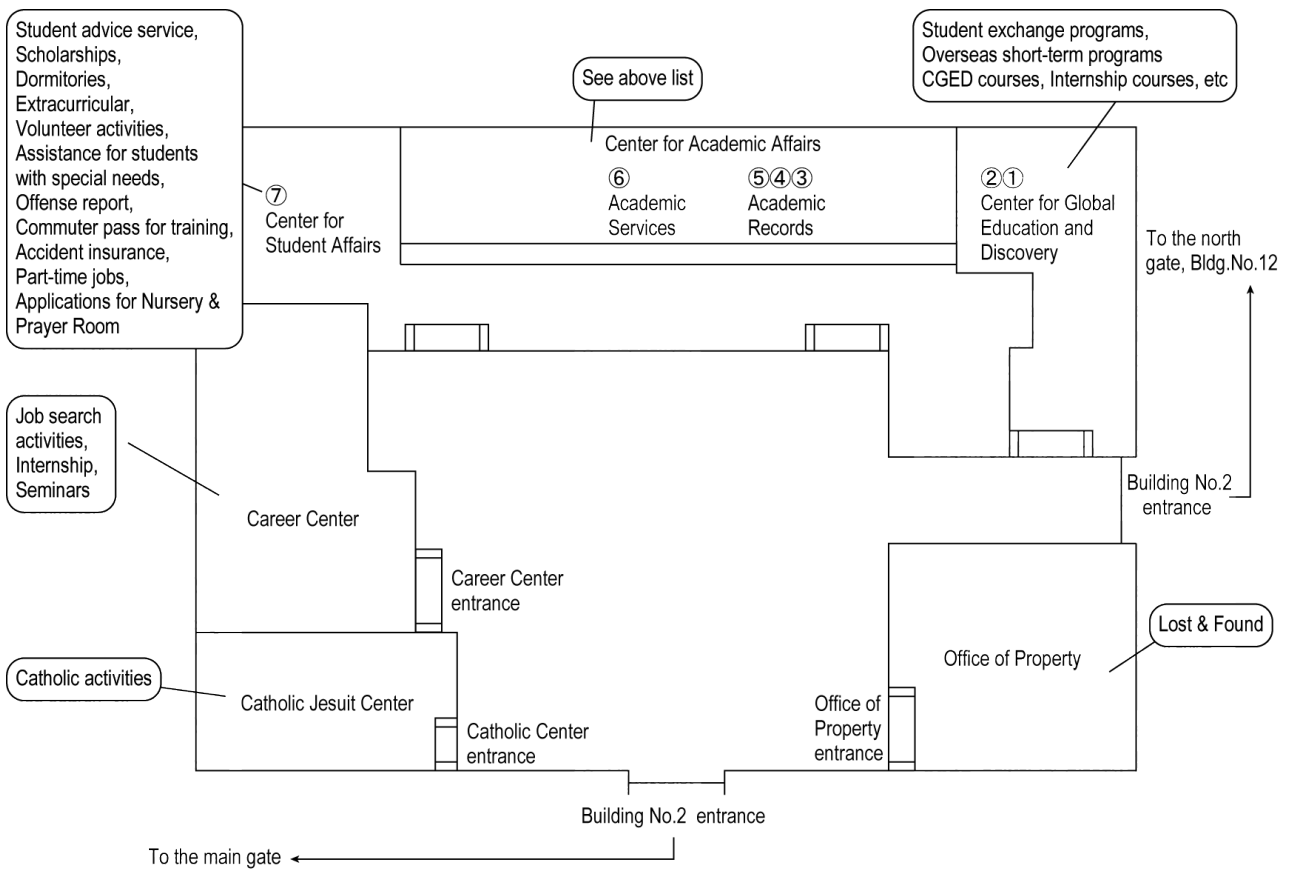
Student advice service, Scholarships, Dormitories, Extracurricular, Volunteer activities, Assistance for students with special needs, Offense report, Commuter pass for training, Accident insurance, Part-time jobs, Applications for Nursery & Prayer Room

See above list

Student exchange programs, Overseas short-term programs CGED courses, Internship courses, etc

Center for Academic Affairs

⑦ Center for Student Affairs

⑥ Academic Services

⑤④③ Academic Records

②① Center for Global Education and Discovery

To the north gate, Bldg.No.12

Job search activities, Internship, Seminars

Career Center

Career Center entrance

Building No.2 entrance

Lost & Found

Office of Property

Catholic activities

Catholic Jesuit Center

Catholic Center entrance

Office of Property entrance

Building No.2 entrance

To the main gate